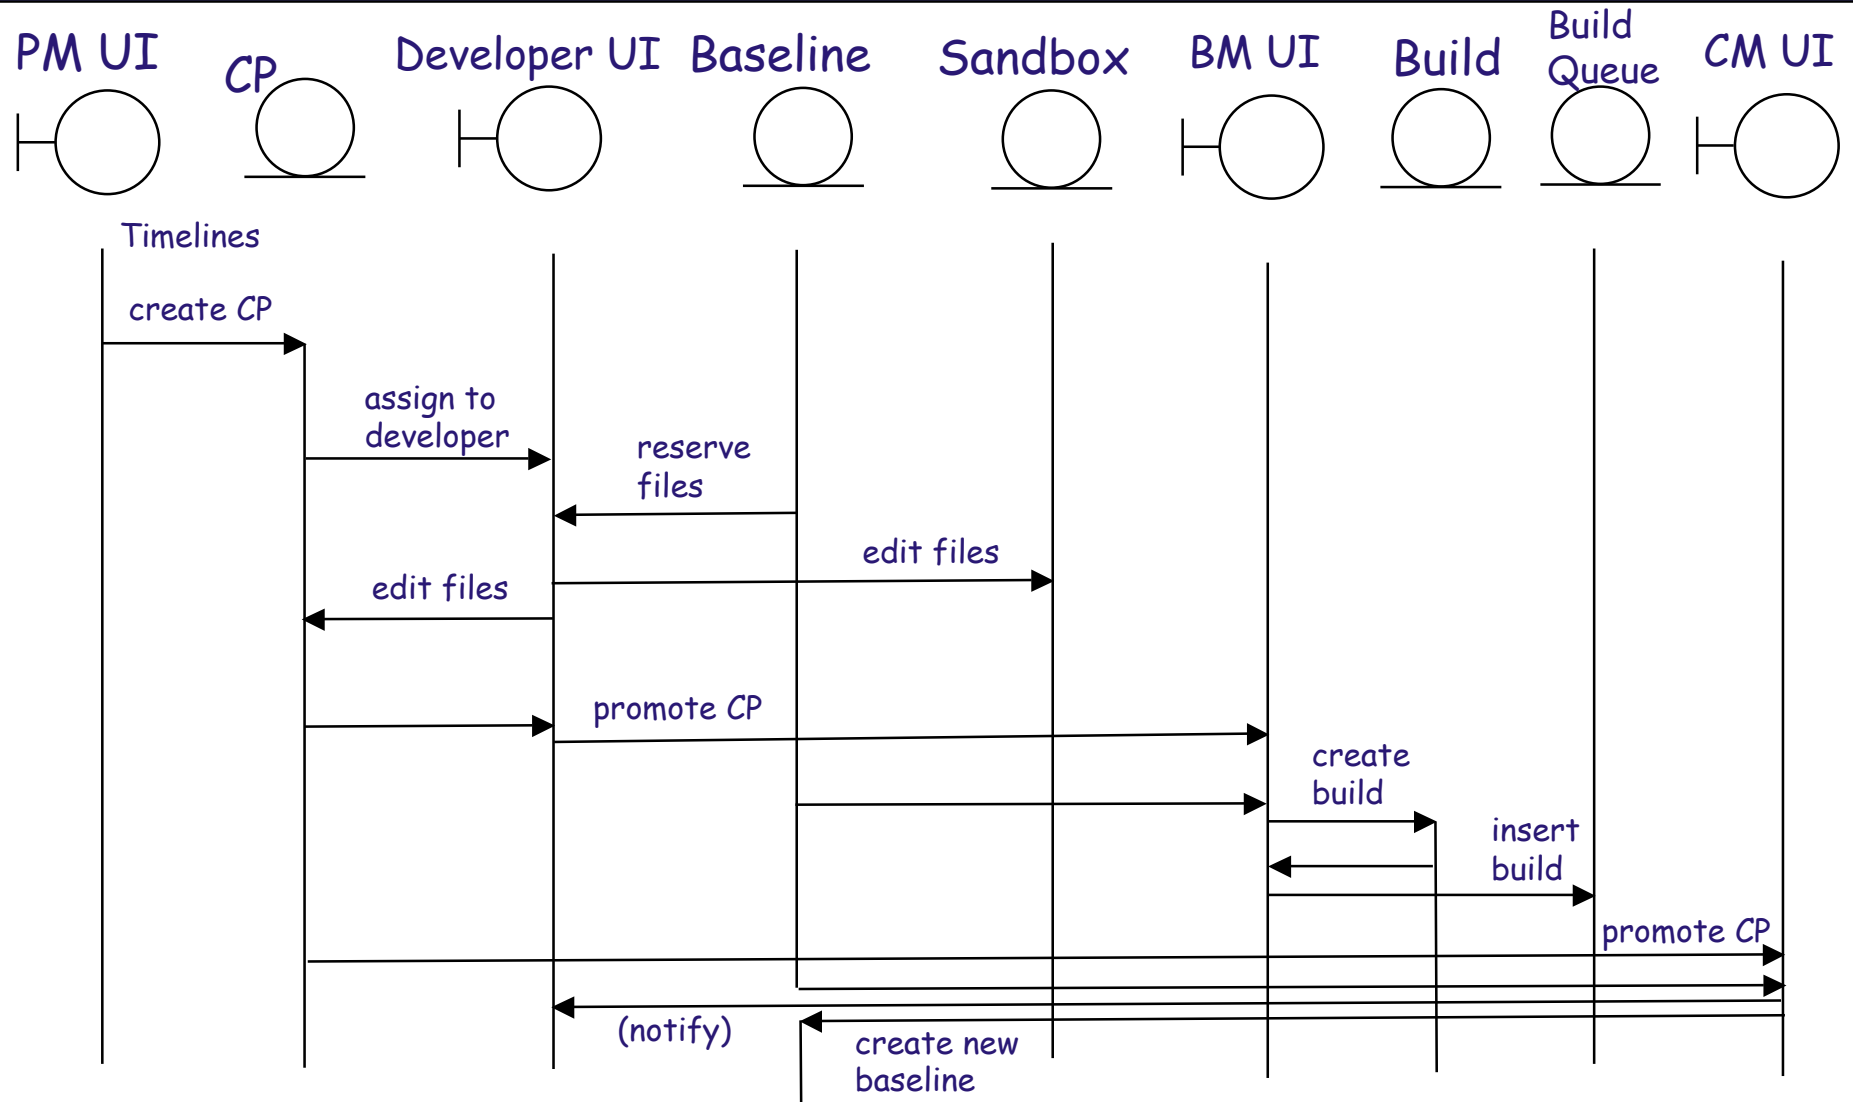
PM UI
CP
Developer UI
Baseline
Sandbox
BM UI
Build
Build Queue
CM UI

Timelines

create CP

assign to developer

reserve files

edit files

edit files

promote CP

create build

insert build

promote CP

(notify)

create new baseline